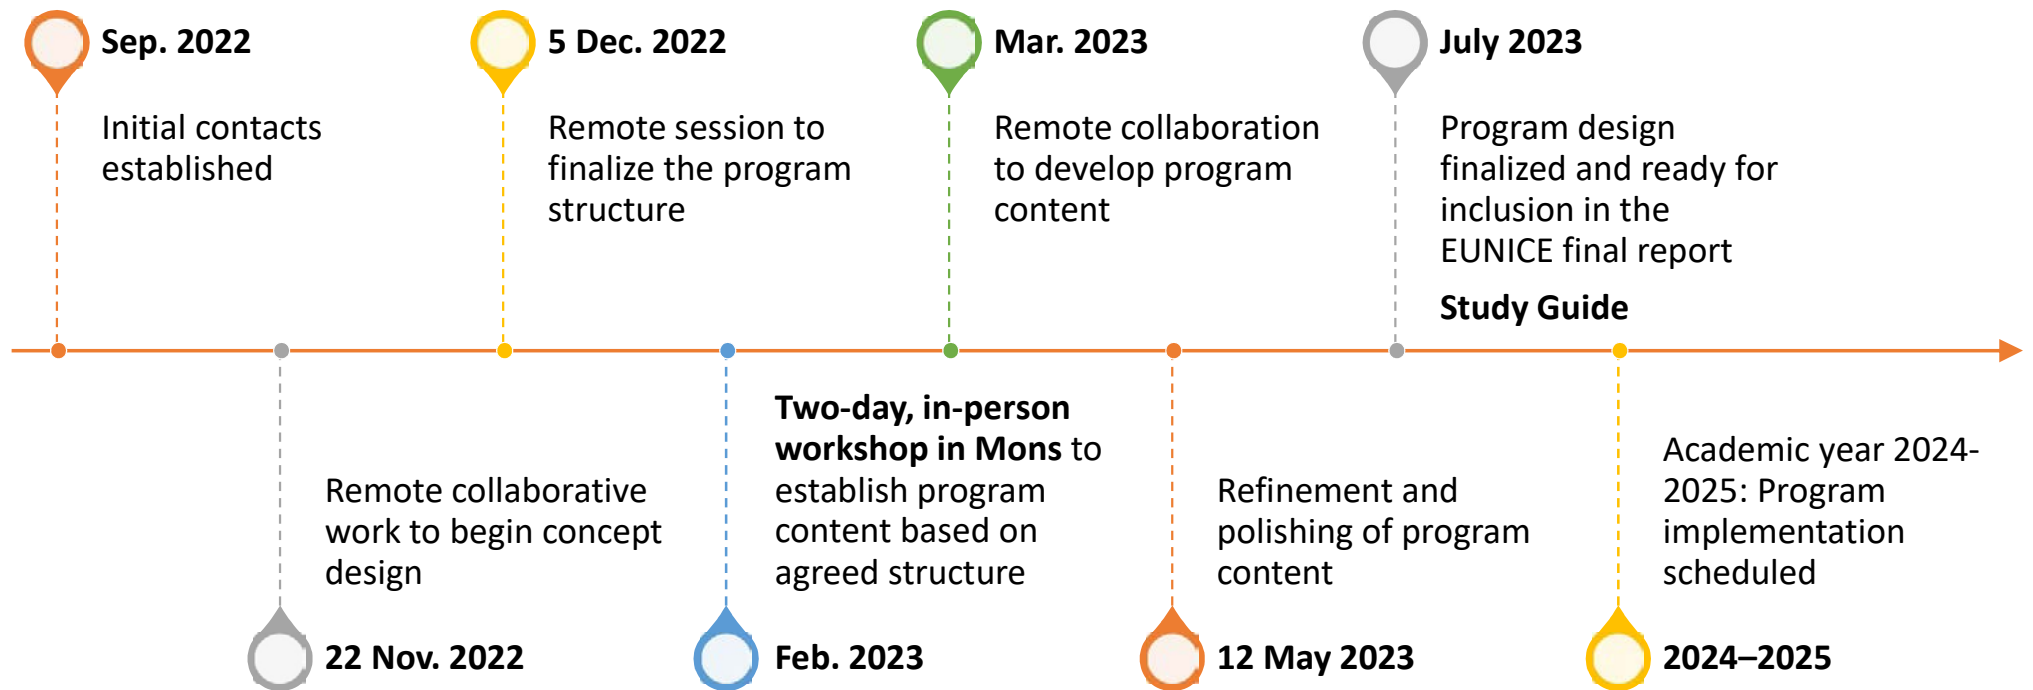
Sep. 2022

Initial contacts established

5 Dec. 2022

Remote session to finalize the program structure

Mar. 2023

Remote collaboration to develop program content

July 2023

Program design finalized and ready for inclusion in the EUNICE final report

**Study Guide**

Remote collaborative work to begin concept design

22 Nov. 2022

**Two-day, in-person workshop in Mons** to establish program content based on agreed structure

Feb. 2023

Refinement and polishing of program content

12 May 2023

Academic year 2024-2025: Program implementation scheduled

2024–2025